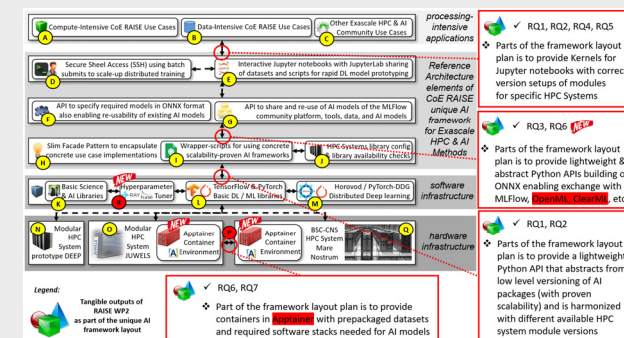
Compute-Intensive CoE RAISE Use Cases

Data-Intensive CoE RAISE Use Cases

Other Exascale HPC & AI Community Use Cases

processing-intensive applications

A

B

C

Secure Sheel Access (SSH) using batch submits to scale-up distributed training

Interactive Jupyter notebooks with JupyterLab sharing of datasets and scripts for rapid DL model prototyping

D

E

Reference Architecture elements of CoE RAISE unique AI framework for Exascale HPC & AI Methods

API to specify required models in ONNX format also enabling re-usability of existing AI models

API to share and re-use of AI models of the MLFlow community platform, tools, data, and AI models

F

G

Slim Facade Pattern to encapsulate concrete use case implementations

Wrapper-scripts for using concrete scalability-proven AI frameworks

HPC Systems library config & library availability checks

H

I

J

NEW

Basic Science & AI Libraries

Hyperparameter RAY Tune Tuner

TensorFlow & PyTorch Basic DL / ML libraries

Horovod / PyTorch-DDG Distributed Deep learning

software infrastructure

K

R

L

M

NEW

Modular HPC System prototype DEEP

Modular HPC System JUWELS

Apptainer Container Environment

Apptainer Container Environment

BSC-CNS HPC System Mare Nostrum

hardware infrastructure

N

O

P

Q

Legend:

Tangible outputs of RAISE WP2 as part of the unique AI framework layout

✓ RQ6, RQ7

❖ Part of the framework layout plan is to provide containers in Apptainer with prepackaged datasets and required software stacks needed for AI models

✓ RQ1, RQ2, RQ4, RQ5

❖ Parts of the framework layout plan is to provide Kernels for Jupyter notebooks with correct version setups of modules for specific HPC Systems

✓ RQ3, RQ6 NEW

❖ Parts of the framework layout plan is to provide lightweight & abstract Python APIs building on ONNX enabling exchange with MLFlow, OpenML, ClearML, etc

✓ RQ1, RQ2

❖ Parts of the framework layout plan is to provide a lightweight Python API that abstracts from low level versioning of AI packages (with proven scalability) and is harmonized with different available HPC system module versions